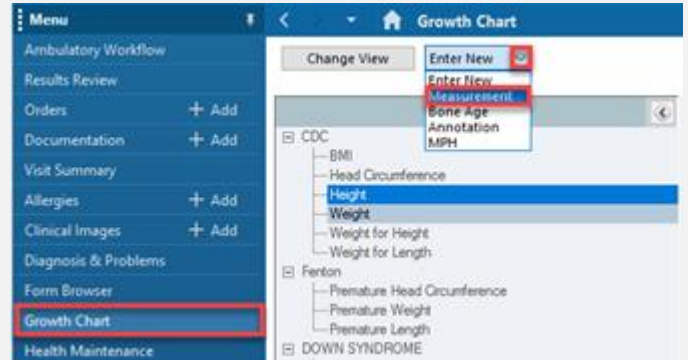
Menu
Ambulatory Workflow
Results Review
Orders + Add
Documentation + Add
Visit Summary
Allergies + Add
Clinical Images + Add
Diagnosis & Problems
Form Browser
Growth Chart
Health Maintenance

Growth Chart
Change View
Enter New
Enter New
Measurement
Bone Age
Annotation
MPH

CDC
BMI
Head Circumference
Height
Weight
Weight for Height
Weight for Length
Fenton
Premature Head Circumference
Premature Weight
Premature Length
DOWN SYNDROME